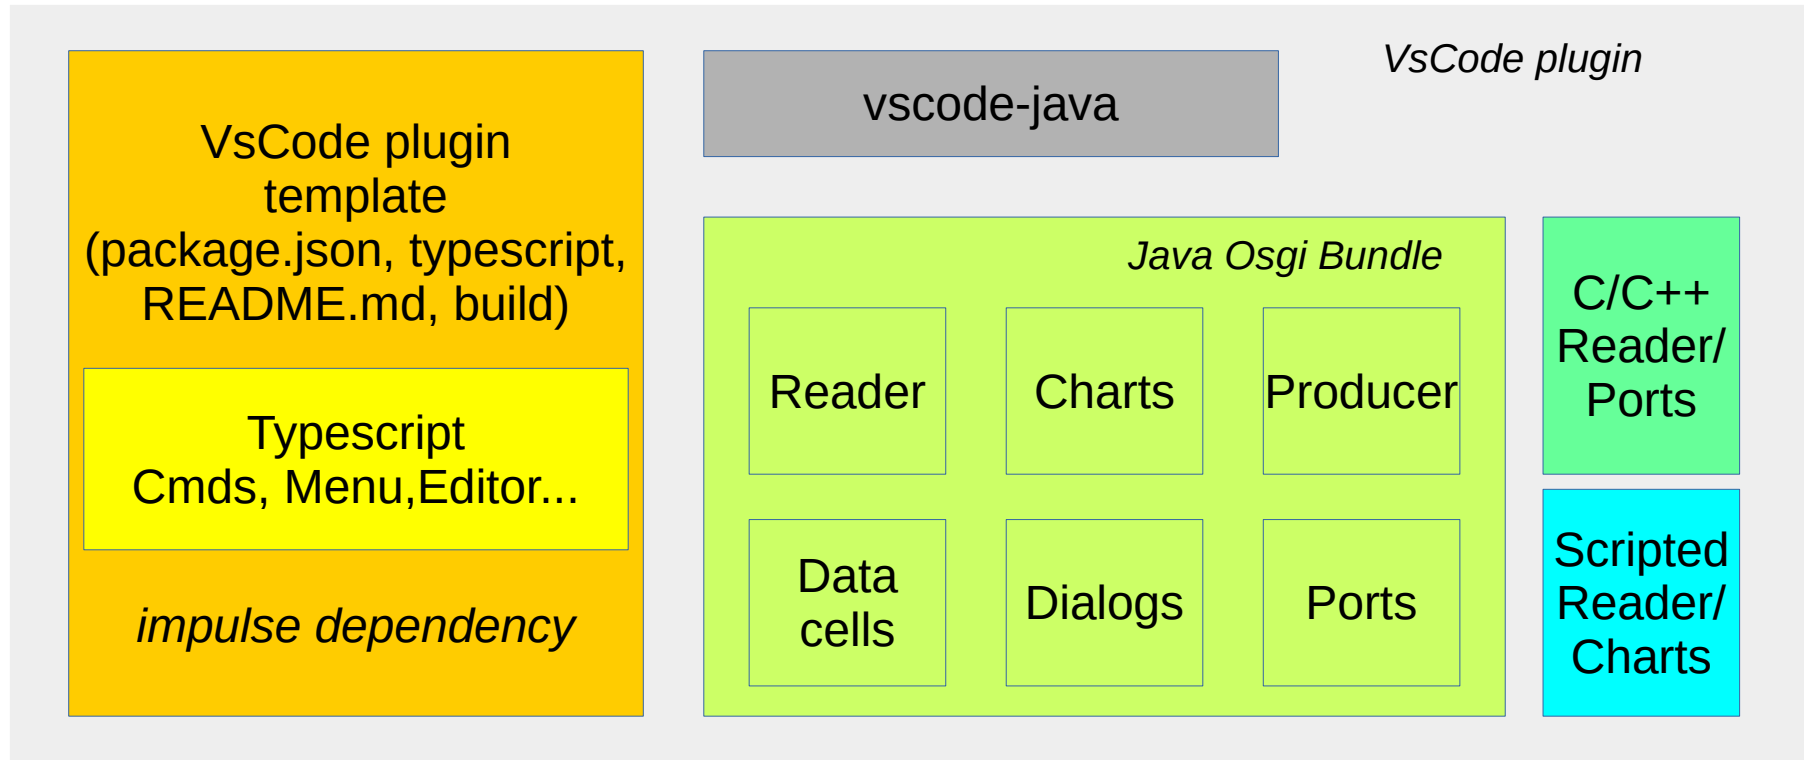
VsCode plugin

VsCode plugin template (package.json, typescript, README.md, build)

Typescript Cmds, Menu,Editor...

impulse dependency

vscode-java

Java Osgi Bundle

Reader

Charts

Producer

Data cells

Dialogs

Ports

C/C++ Reader/ Ports

Scripted Reader/ Charts